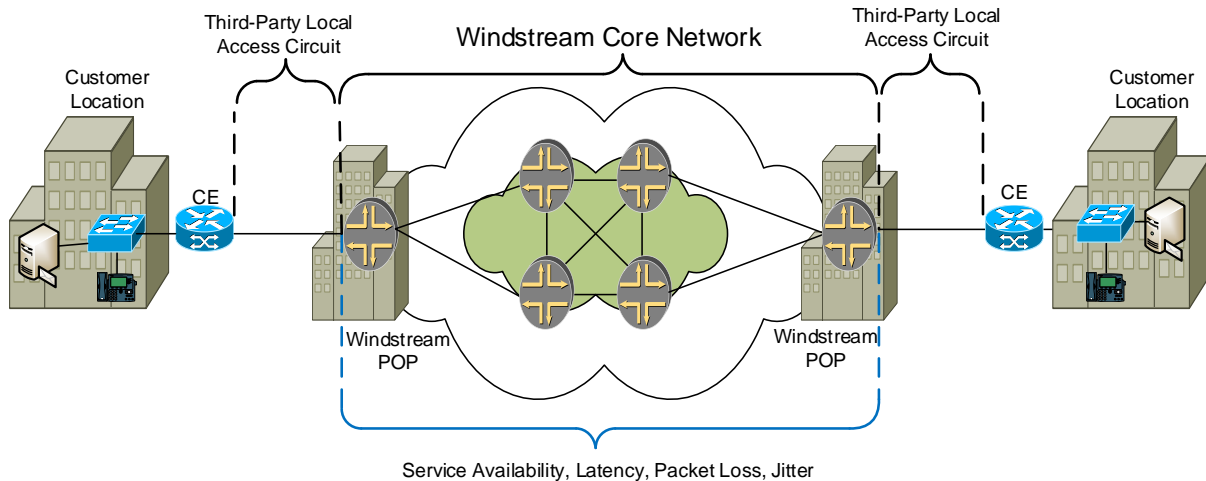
Third-Party Local Access Circuit

Windstream Core Network

Third-Party Local Access Circuit

Customer Location

Customer Location

CE

CE

Windstream POP

Windstream POP

Service Availability, Latency, Packet Loss, Jitter